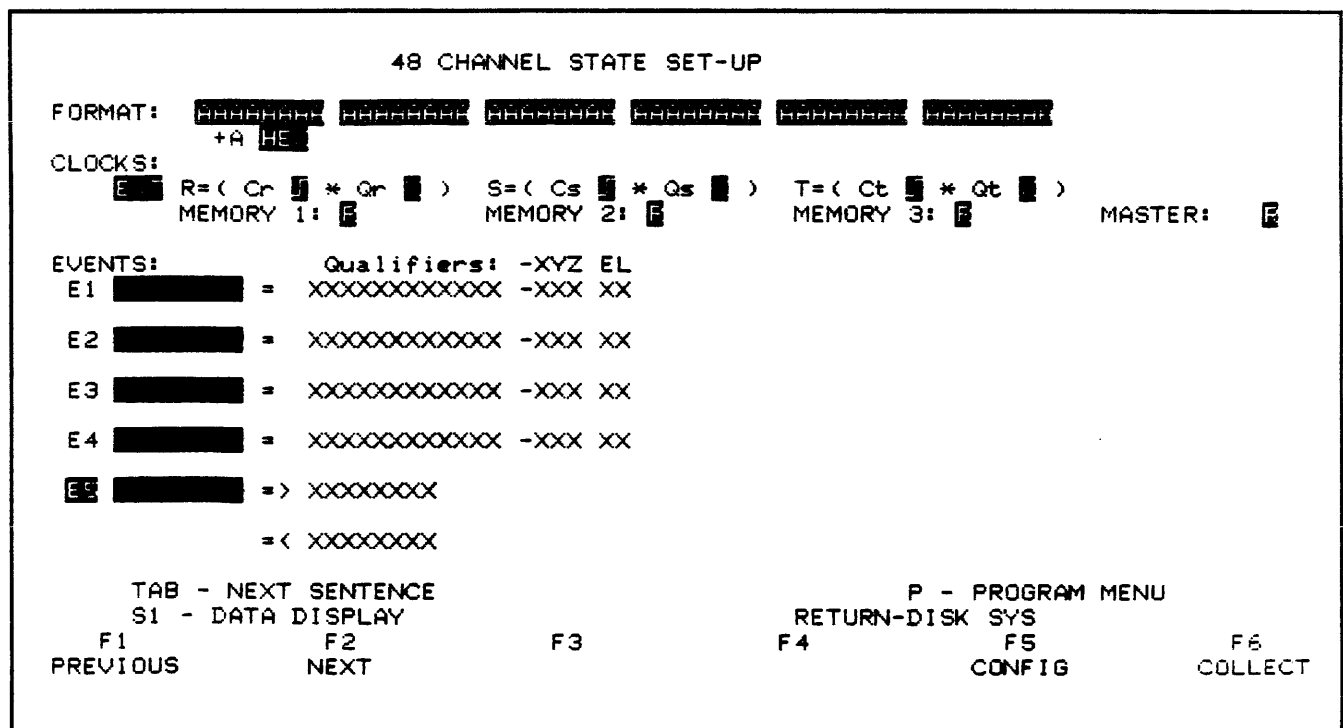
48 CHANNEL STATE SET-UP

FORMAT: AAAAAAAA AAAAAAAA AAAAAAAA AAAAAAAA AAAAAAAA AAAAAAAA
+A HE

CLOCKS:
E R=( Cr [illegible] * Qr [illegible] ) S=( Cs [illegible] * Qs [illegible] ) T=( Ct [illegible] * Qt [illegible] )
MEMORY 1: R MEMORY 2: R MEMORY 3: R MASTER: R

EVENTS: Qualifiers: -XYZ EL
E1 = XXXXXXXXXXXX -XXX XX

E2 = XXXXXXXXXXXX -XXX XX

E3 = XXXXXXXXXXXX -XXX XX

E4 = XXXXXXXXXXXX -XXX XX

E5 => XXXXXXXX

=< XXXXXXXX

TAB - NEXT SENTENCE
S1 - DATA DISPLAY
P - PROGRAM MENU
RETURN-DISK SYS

| F1 | F2 | F3 | F4 | F5 | F6 |
|---|---|---|---|---|---|
| PREVIOUS | NEXT | | | CONFIG | COLLECT |